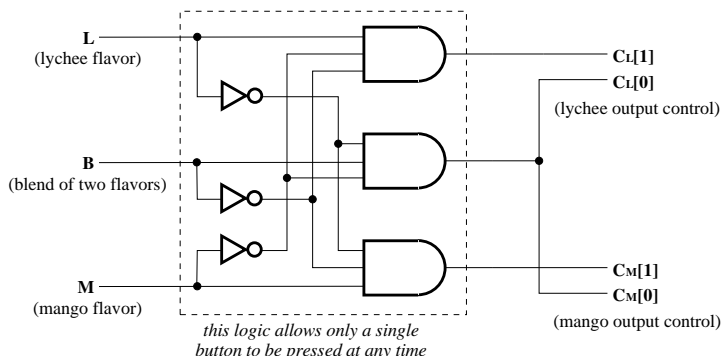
L
(lychee flavor)

B
(blend of two flavors)

M
(mango flavor)

this logic allows only a single button to be pressed at any time

CL[1]
CL[0]
(lychee output control)

CM[1]
CM[0]
(mango output control)